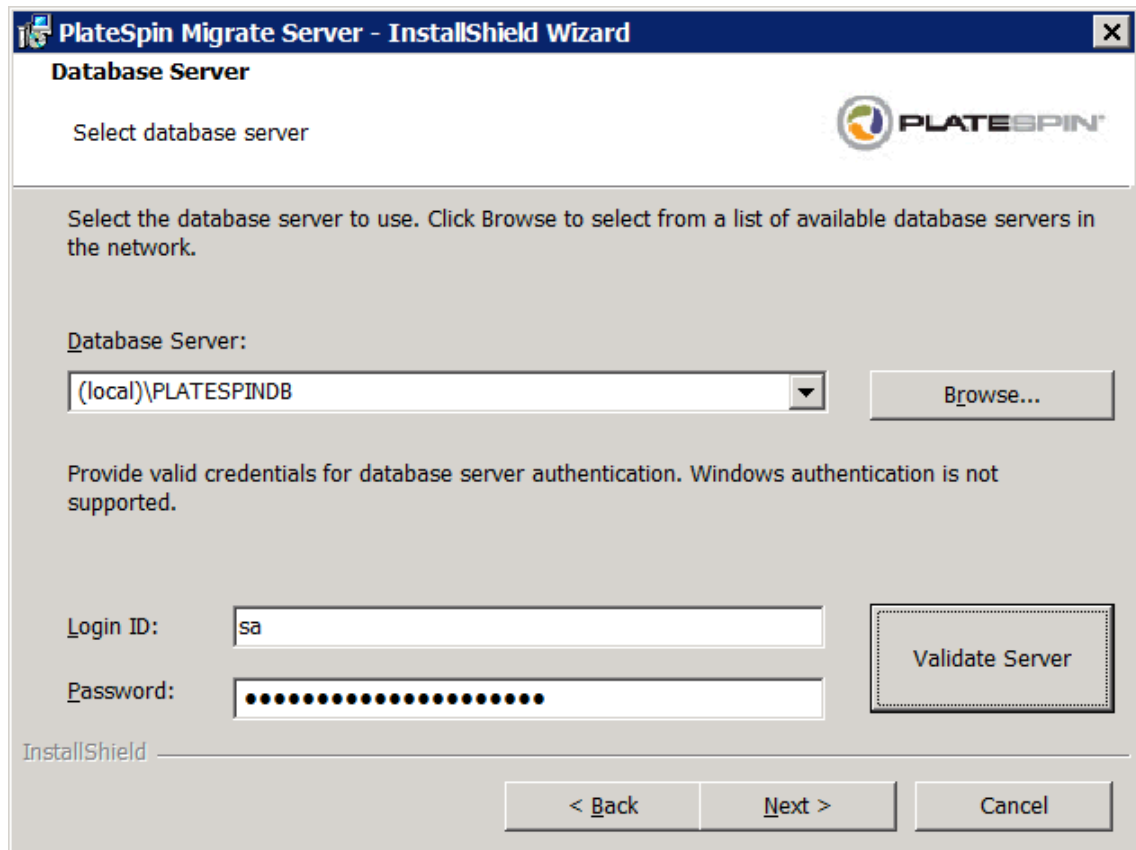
PlateSpin Migrate Server - InstallShield Wizard

Database Server

Select database server

PLATESPIN

Select the database server to use. Click Browse to select from a list of available database servers in the network.

Database Server:

(local)\PLATESPINDB

Browse...

Provide valid credentials for database server authentication. Windows authentication is not supported.

Login ID: sa

Password: ●●●●●●●●●●●●●●●●●●●●●●

Validate Server

InstallShield

< Back

Next >

Cancel